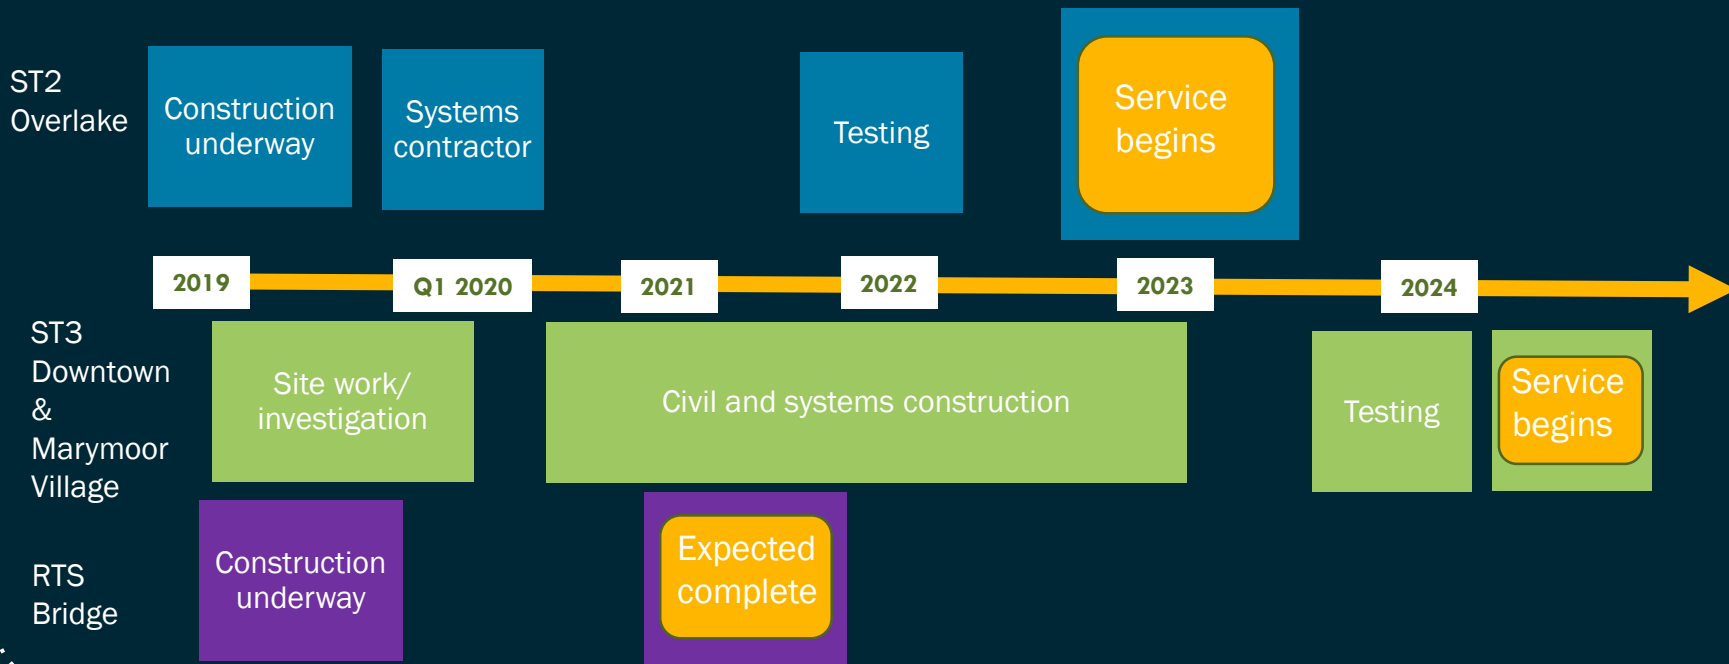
ST2 Overlake

Construction underway

Systems contractor

Testing

Service begins

2019

Q1 2020

2021

2022

2023

2024

ST3 Downtown & Marymoor Village

Site work/ investigation

Civil and systems construction

Testing

Service begins

RTS Bridge

Construction underway

Expected complete